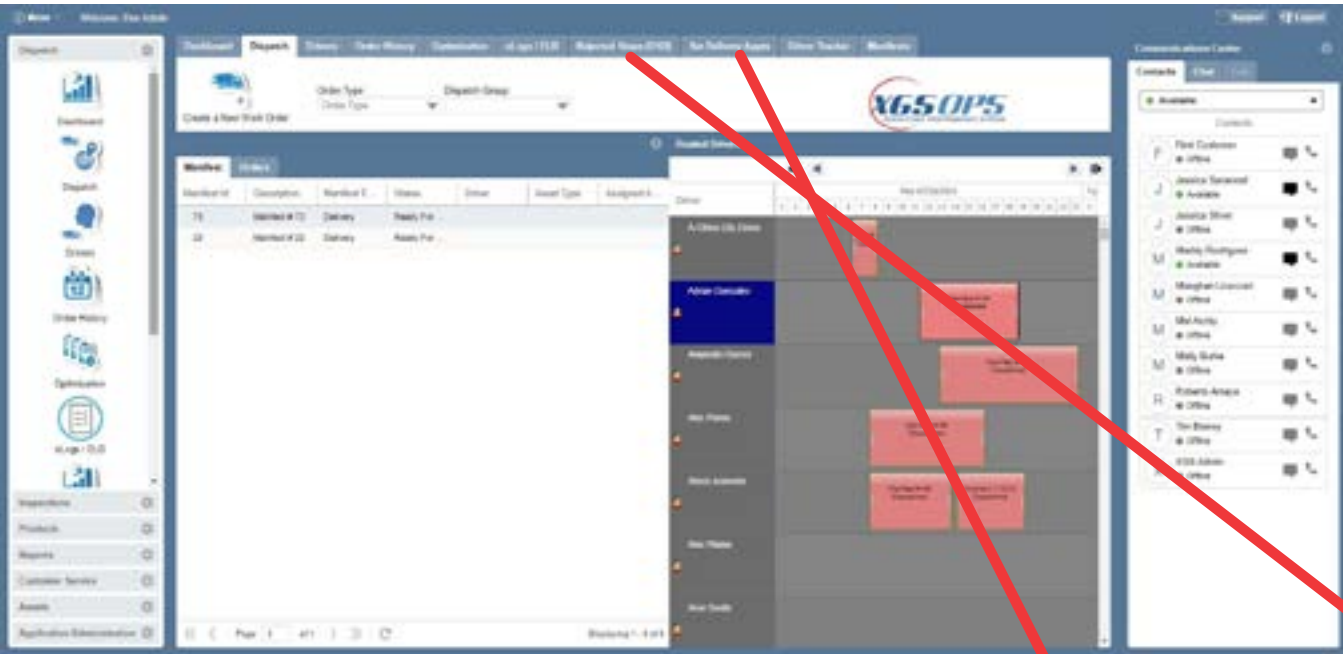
Menu Welcome, Dan Adlob

Support Logout

Dispatch

Dashboard

Dispatch

Drivers

Order History

Optimization

eLogs / DLS

Inspections

Products

Reports

Customer Service

Assets

Application Administration

Dashboard Dispatch Drivers Order History Optimization eLogs / DLS Rejected Stops (DVIR) No Delivery Apps Driver Tracker Manifests

Create a New Work Order

Order Type
Order Type

Dispatch Group

XGSOPS

Disabled Drivers

Manifest Orders

| Manifest Id | Description | Manifest T... | Status | Driver | Asset Type | Assigned A... |
|---|---|---|---|---|---|---|
| 73 | Manifest # 73 | Delivery | Ready For ... | | | |
| 22 | Manifest # 22 | Delivery | Ready For ... | | | |

Page 1 of 1

Displaying 1 - 2 of 2

Driver

A-Glenn Lily Driver

Adrian Gonzalez

Alejandro Garcia

Communications Center

Contacts Chat

Available

Contacts

First Customer
Offline

Jessica Sandoval
Available

Jessica Silver
Offline

Marby Rodriguez
Available

Meaghan Lisconet
Offline

Mel Alcrity
Offline

Molly Burke
Offline

Roberto Amaya
Offline

Tim Blaney
Offline

XGS Admin
Offline